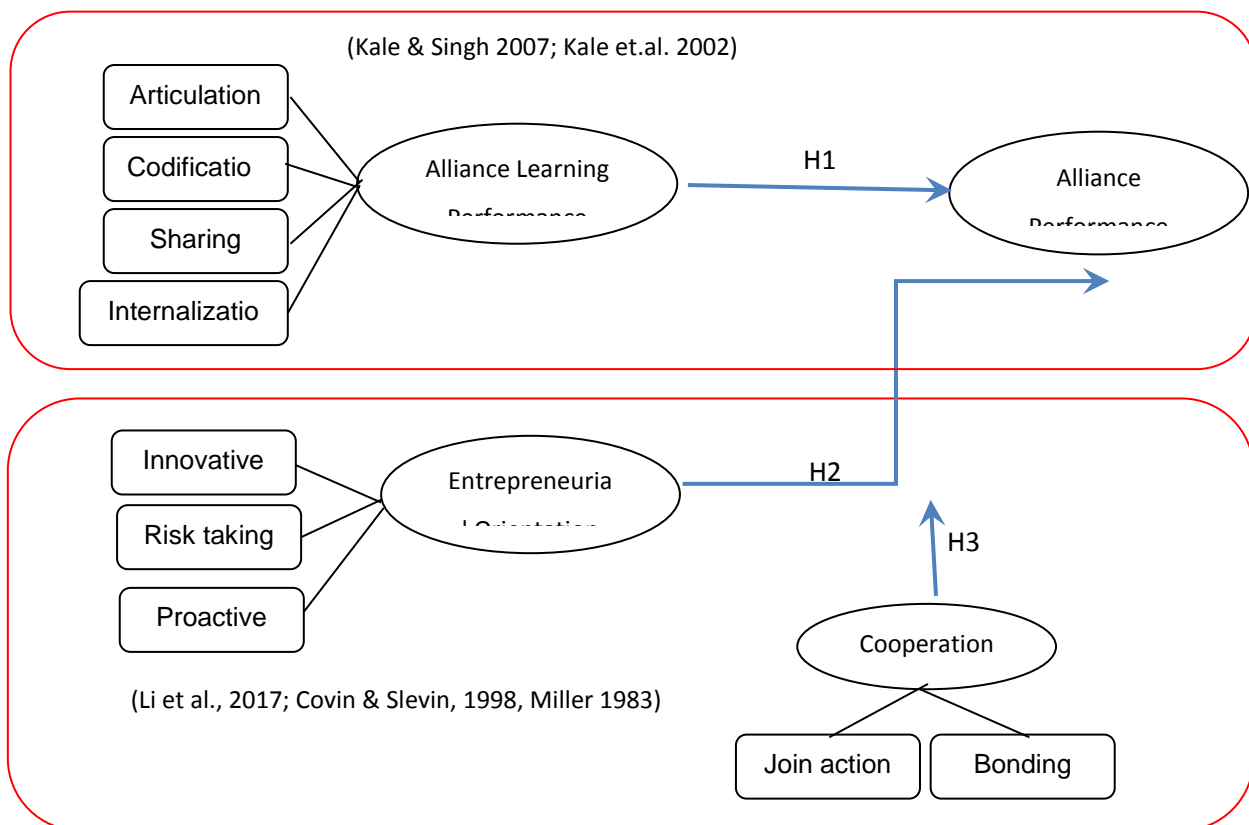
(Kale & Singh 2007; Kale et.al. 2002)

Articulation

Codificatio

Sharing

Internalizatio

Alliance Learning Performance

H1

Alliance Performance

Innovative

Risk taking

Proactive

Entrepreneurial Orientation

H2

H3

Cooperation

(Li et al., 2017; Covin & Slevin, 1998, Miller 1983)

Join action

Bonding